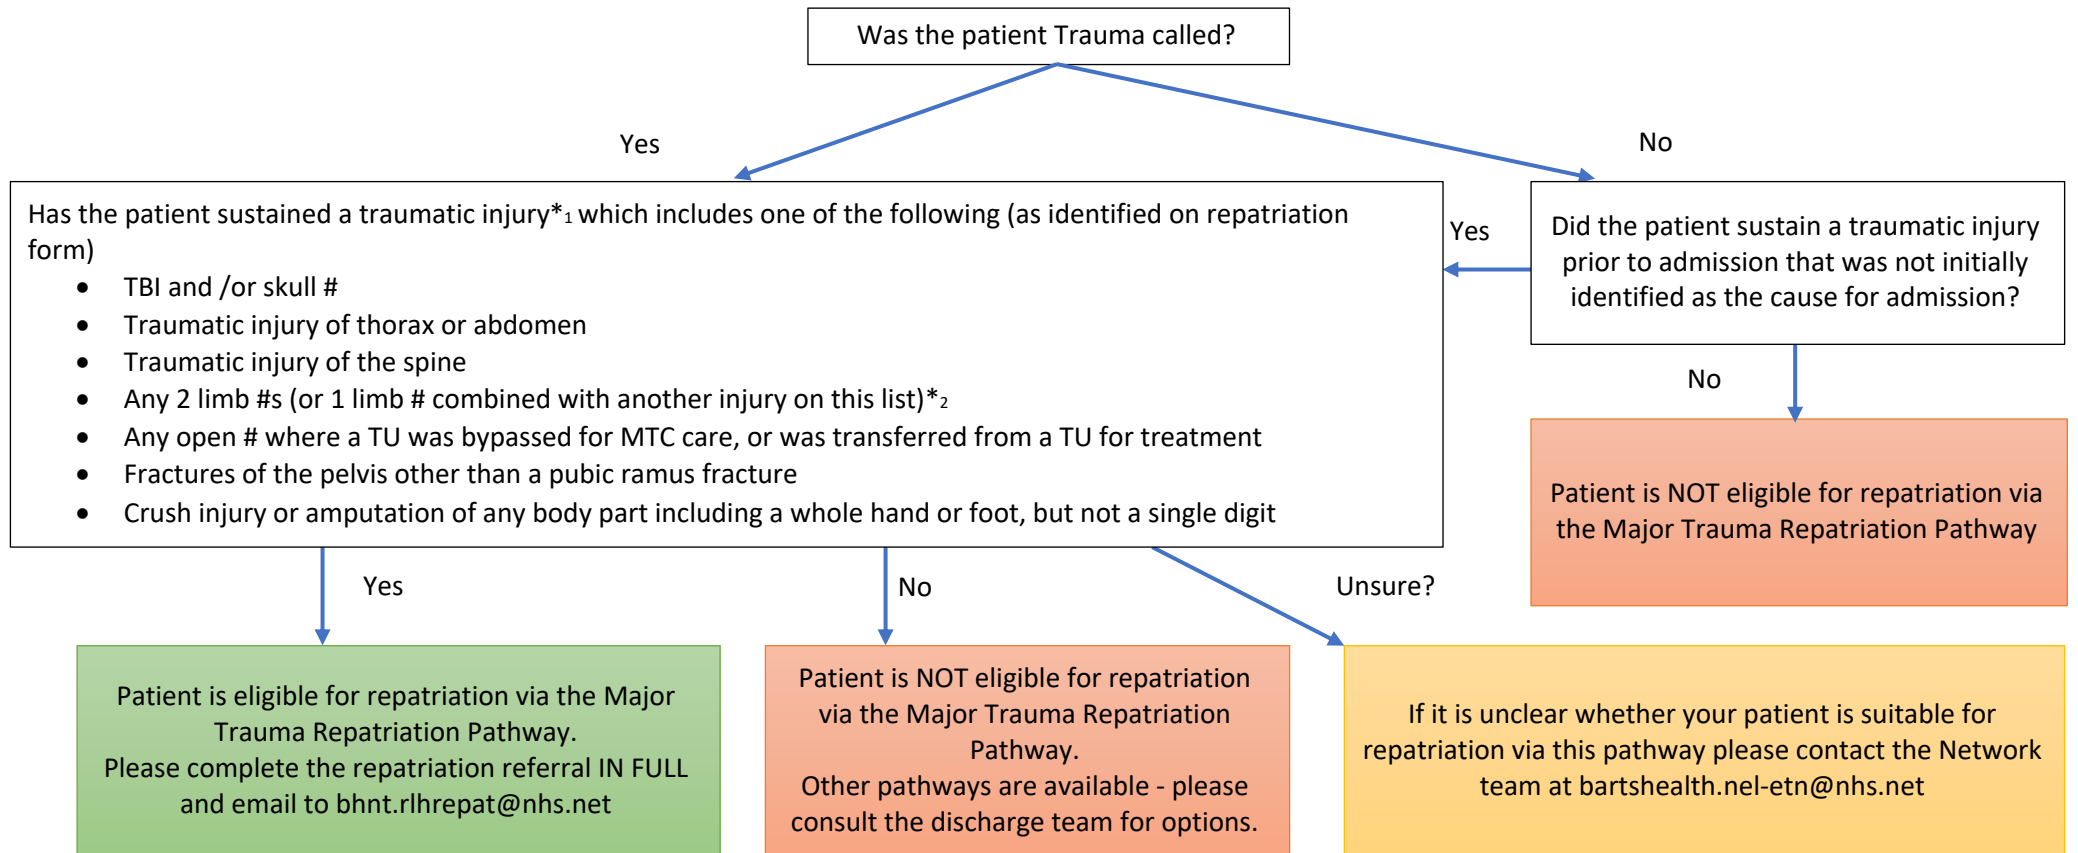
Was the patient Trauma called?

Yes

No

Has the patient sustained a traumatic injury*$_1$ which includes one of the following (as identified on repatriation form)

- TBI and /or skull #
- Traumatic injury of thorax or abdomen
- Traumatic injury of the spine
- Any 2 limb #s (or 1 limb # combined with another injury on this list)*$_2$
- Any open # where a TU was bypassed for MTC care, or was transferred from a TU for treatment
- Fractures of the pelvis other than a pubic ramus fracture
- Crush injury or amputation of any body part including a whole hand or foot, but not a single digit

Yes

Did the patient sustain a traumatic injury prior to admission that was not initially identified as the cause for admission?

No

Patient is NOT eligible for repatriation via the Major Trauma Repatriation Pathway

Yes

No

Unsure?

Patient is eligible for repatriation via the Major Trauma Repatriation Pathway.
Please complete the repatriation referral IN FULL and email to bhnt.rlhrepat@nhs.net

Patient is NOT eligible for repatriation via the Major Trauma Repatriation Pathway.
Other pathways are available - please consult the discharge team for options.

If it is unclear whether your patient is suitable for repatriation via this pathway please contact the Network team at bartshealth.nel-etn@nhs.net